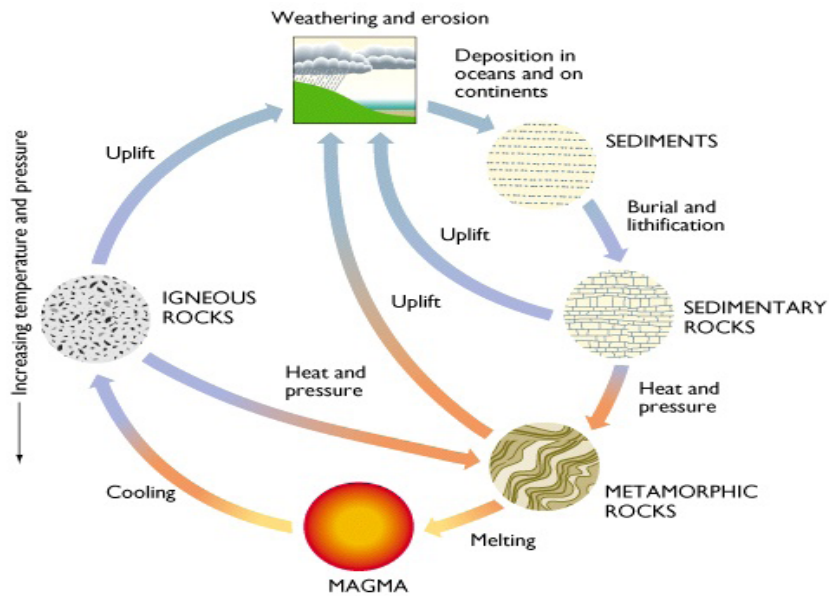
Weathering and erosion

Deposition in oceans and on continents

SEDIMENTS

Burial and lithification

SEDIMENTARY ROCKS

Heat and pressure

METAMORPHIC ROCKS

Melting

MAGMA

Cooling

IGNEOUS ROCKS

Heat and pressure

Uplift

Uplift

Uplift

Increasing temperature and pressure